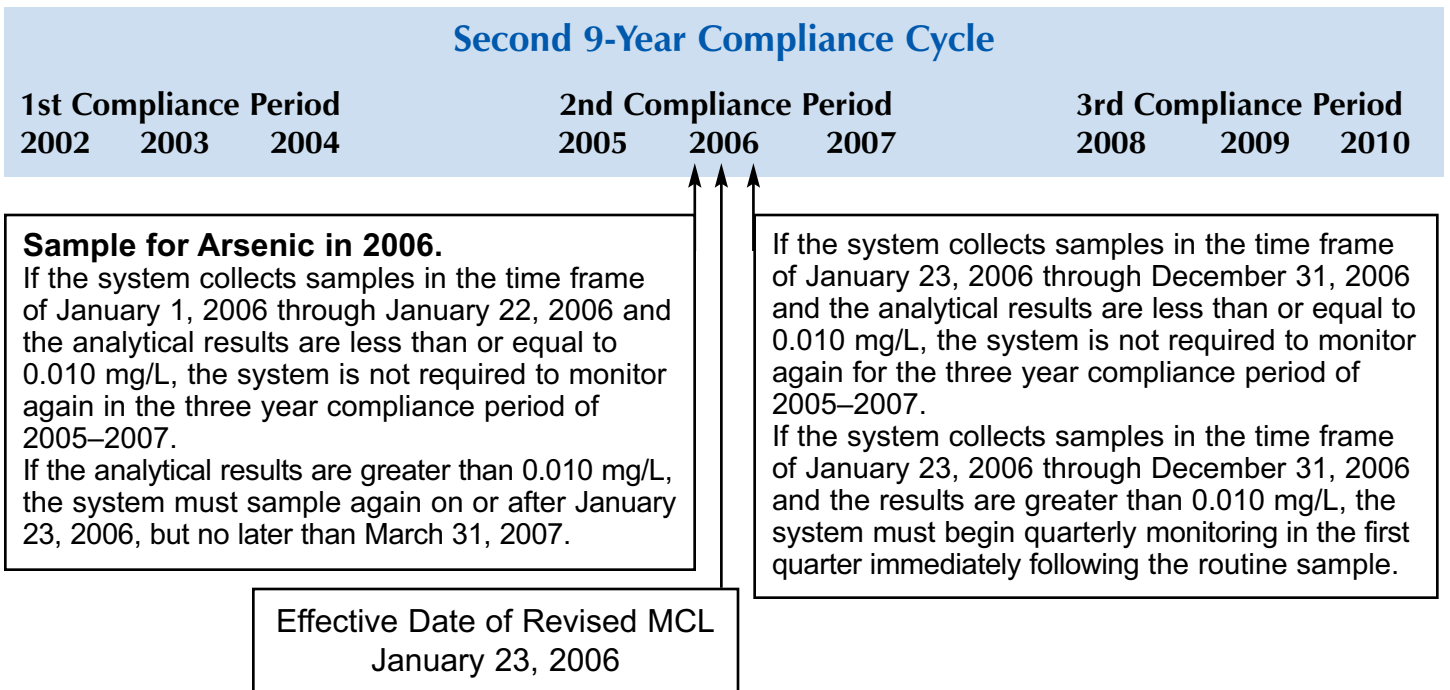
Second 9-Year Compliance Cycle

1st Compliance Period
2002 2003 2004

2nd Compliance Period
2005 2006 2007

3rd Compliance Period
2008 2009 2010

Sample for Arsenic in 2006.
If the system collects samples in the time frame of January 1, 2006 through January 22, 2006 and the analytical results are less than or equal to 0.010 mg/L, the system is not required to monitor again in the three year compliance period of 2005–2007.
If the analytical results are greater than 0.010 mg/L, the system must sample again on or after January 23, 2006, but no later than March 31, 2007.

If the system collects samples in the time frame of January 23, 2006 through December 31, 2006 and the analytical results are less than or equal to 0.010 mg/L, the system is not required to monitor again for the three year compliance period of 2005–2007.
If the system collects samples in the time frame of January 23, 2006 through December 31, 2006 and the results are greater than 0.010 mg/L, the system must begin quarterly monitoring in the first quarter immediately following the routine sample.

Effective Date of Revised MCL
January 23, 2006